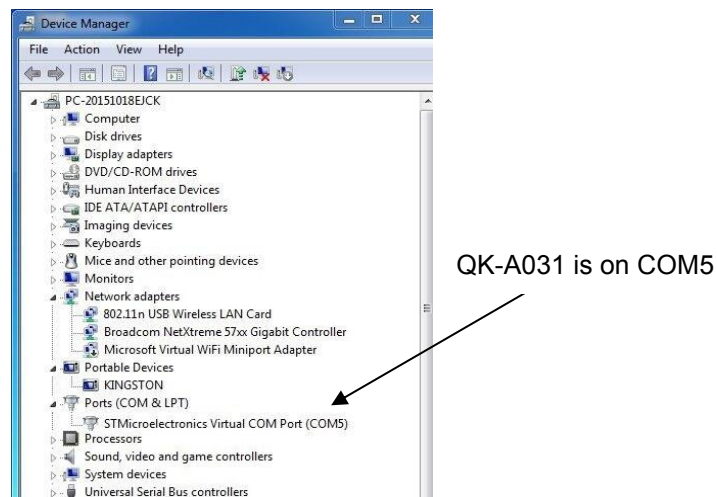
Device Manager

File Action View Help

PC-20151018EJCK
Computer
Disk drives
Display adapters
DVD/CD-ROM drives
Human Interface Devices
IDE ATA/ATAPI controllers
Imaging devices
Keyboards
Mice and other pointing devices
Monitors
Network adapters
802.11n USB Wireless LAN Card
Broadcom NetXtreme 57xx Gigabit Controller
Microsoft Virtual WiFi Miniport Adapter
Portable Devices
KINGSTON
Ports (COM & LPT)
STMicroelectronics Virtual COM Port (COM5)
Processors
Sound, video and game controllers
System devices
Universal Serial Bus controllers

QK-A031 is on COM5